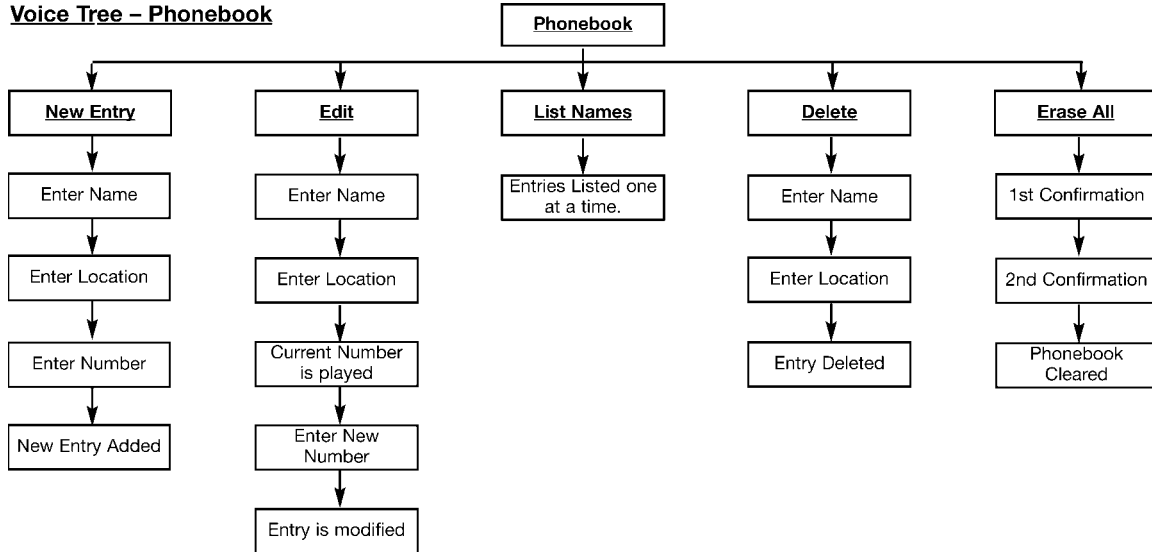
Voice Tree – Phonebook

Phonebook

New Entry

Enter Name

Enter Location

Enter Number

New Entry Added

Edit

Enter Name

Enter Location

Current Number is played

Enter New Number

Entry is modified

List Names

Entries Listed one at a time.

Delete

Enter Name

Enter Location

Entry Deleted

Erase All

1st Confirmation

2nd Confirmation

Phonebook Cleared